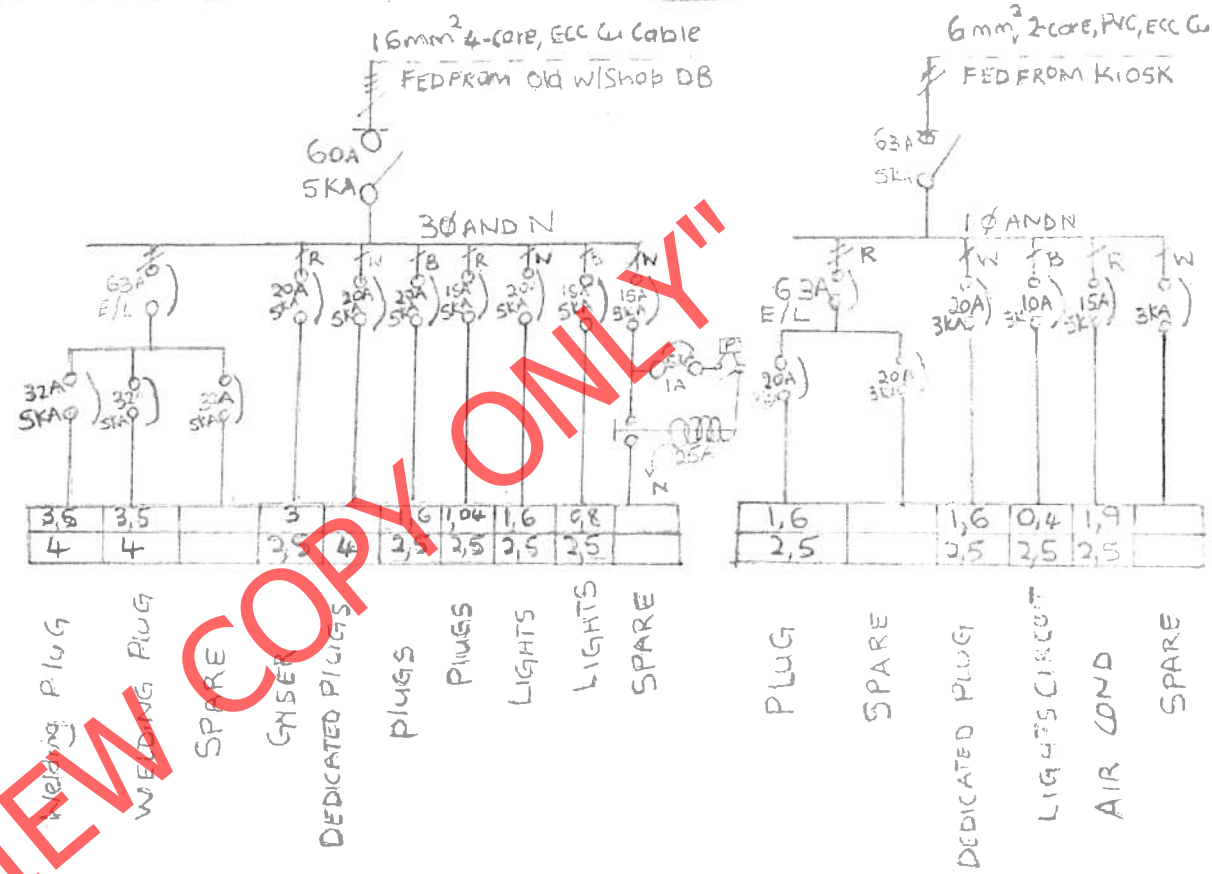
$16mm^2$ 4-core, ECC Cu Cable
FED FROM Old W/Shop DB

60A
5KA

3Ø AND N

63A
E/L

32A
5KA

32A
5KA

32A
5KA

R
20A
5KA

N
20A
5KA

B
20A
5KA

R
15A
5KA

N
20A
5KA

B
15A
5KA

N
15A
3KA

1A

25A

| 3,5 | 3,5 | | 3 | | 1,6 | 1,04 | 1,6 | 0,8 | |
|---|---|---|---|---|---|---|---|---|---|
| 4 | 4 | | 2,5 | 4 | 2,5 | 2,5 | 2,5 | 2,5 | |

Welding PLUG
WELDING PLUG
SPARE
GNSET
DEDICATED PLUGS
PLUGS
PLUGS
LIGHTS
LIGHTS
SPARE

$6mm^2$ 2-core, PVC, ECC Cu
FED FROM KIOSK

63A
5KA

1 Ø AND N

R
63A
E/L

20A
3KA

20A
3KA

W
20A
3KA

B
10A
3KA

R
15A
3KA

W
3KA

| 1,6 | | 1,6 | 0,4 | 1,9 | |
|---|---|---|---|---|---|
| 2,5 | | 2,5 | 2,5 | 2,5 | |

PLUG
SPARE
DEDICATED PLUG
LIGHTS CIRCUIT
AIR COND
SPARE

"VIEW COPY ONLY"